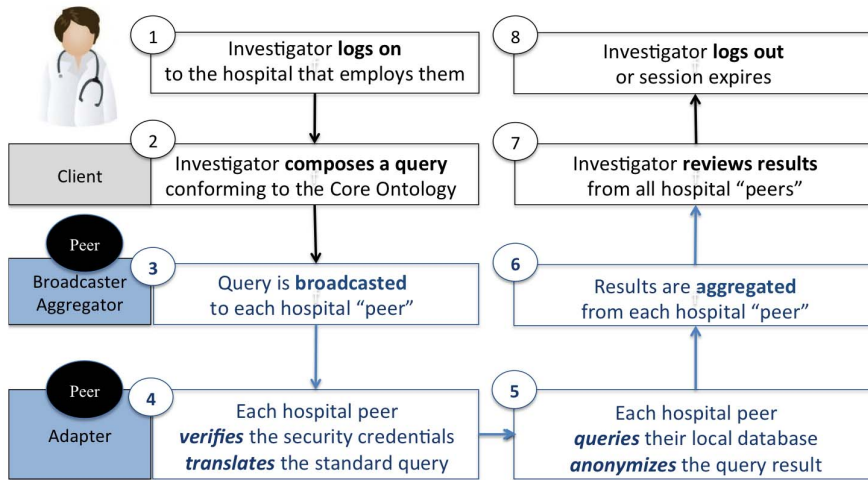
1
Investigator **logs on** to the hospital that employs them

2
Client
Investigator **composes a query** conforming to the Core Ontology

Peer
Broadcaster Aggregator
3
Query is **broadcasted** to each hospital "peer"

Peer
Adapter
4
Each hospital peer ***verifies*** the security credentials ***translates*** the standard query

5
Each hospital peer ***queries*** their local database ***anonymizes*** the query result

6
Results are **aggregated** from each hospital "peer"

7
Investigator **reviews results** from all hospital "peers"

8
Investigator **logs out** or session expires